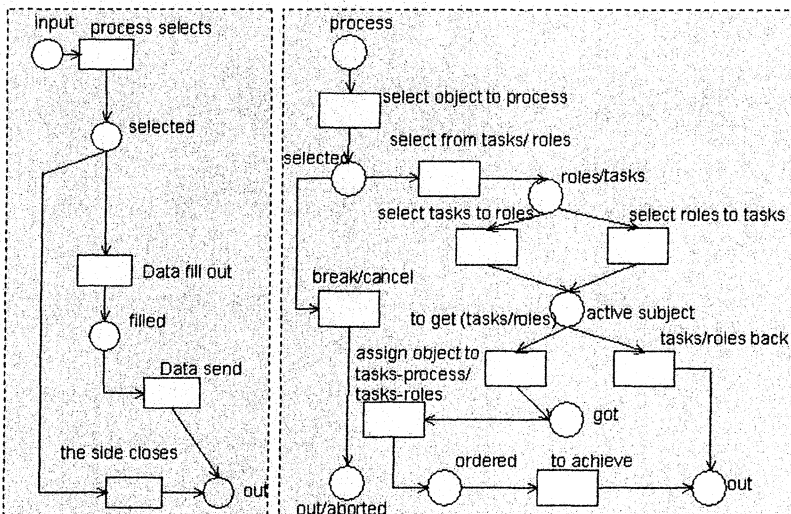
input
process selects
selected
Data fill out
filled
Data send
the side closes
out

process
select object to process
select from tasks/ roles
selected
roles/tasks
select tasks to roles
select roles to tasks
break/cancel
to get (tasks/roles)
active subject
assign object to tasks-process/ tasks-roles
tasks/roles back
got
ordered
to achieve
out
out/aborted